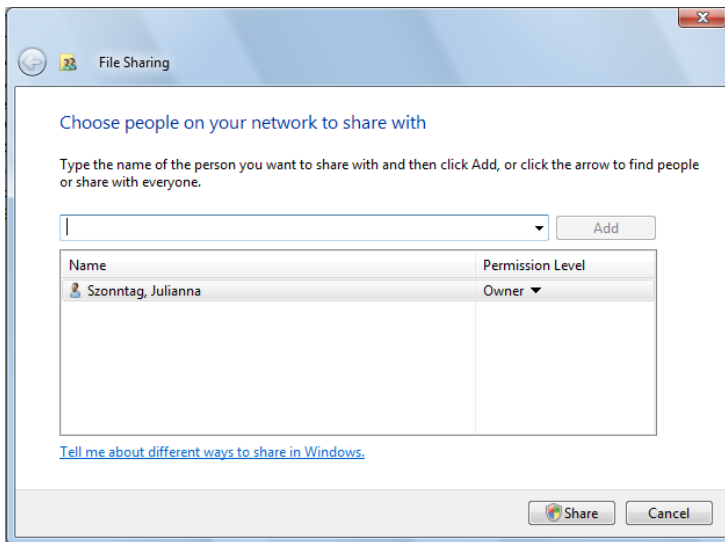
File Sharing

Choose people on your network to share with

Type the name of the person you want to share with and then click Add, or click the arrow to find people or share with everyone.

Add

| Name | Permission Level |
|---|---|
| Szonntag, Julianna | Owner ▼ |

Tell me about different ways to share in Windows.

Share

Cancel